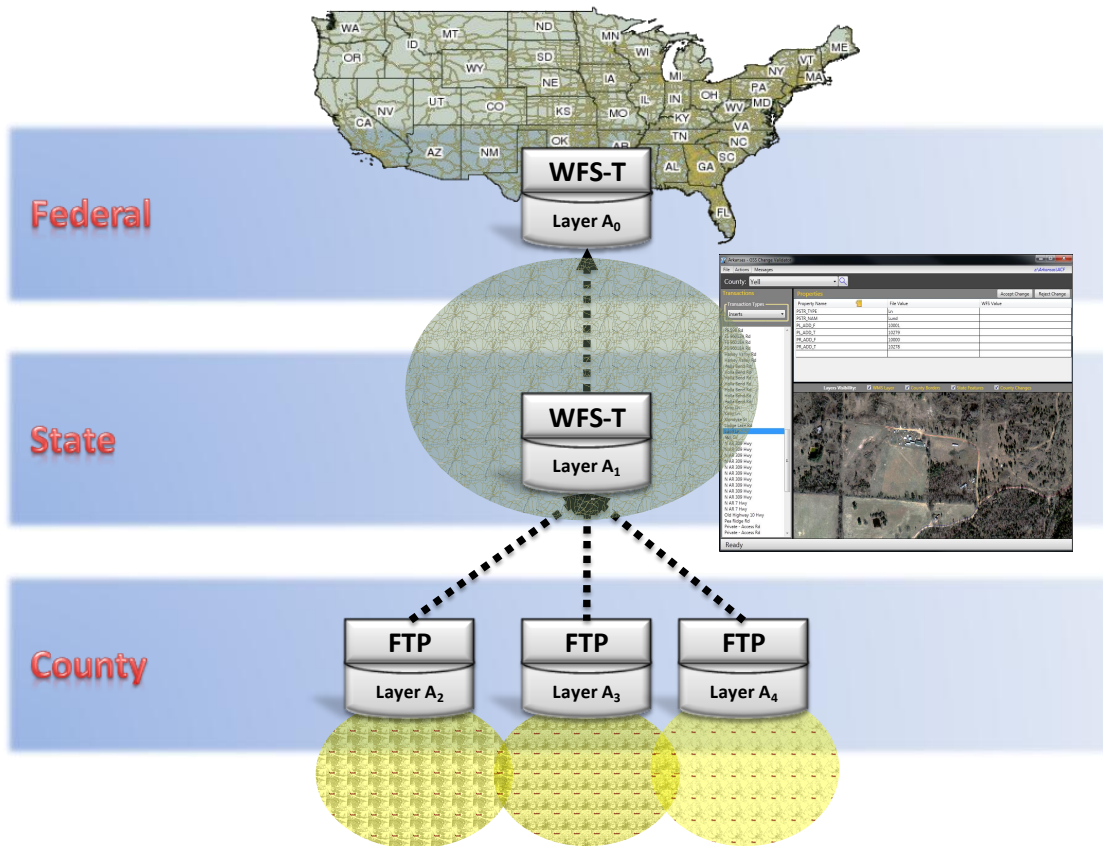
WA
MT
ND
MN
ME
OR
ID
SD
WI
VT
WY
NY
MA
MI
NE
IA
PA
NV
UT
CO
IL
IN
OH
MD
CA
KS
MO
WV
KY
VA
AZ
NM
OK
AR
TN
NC
SC
AL
GA
FL

Federal
WFS-T
Layer $A_0$

State
WFS-T
Layer $A_1$

County
FTP
Layer $A_2$
FTP
Layer $A_3$
FTP
Layer $A_4$

Arkansas - GIS Change Validator
File Actions Messages
County: Yell
Transactions
Transaction Types
Inserts
Properties
Accept Change
Reject Change
| Property Name | File Value | WFS Value |
|---|---|---|
| PLTR_TYPE | Ln | |
| PLTR_NAM | Sued | |
| FL_ADD_F | 10001 | |
| FL_ADD_T | 10279 | |
| FR_ADD_F | 10000 | |
| FR_ADD_T | 10278 | |
Layer Visibility
N AR 309 Hwy
N AR 309 Hwy
N AR 309 Hwy
N AR 309 Hwy
N AR 309 Hwy
N AR 309 Hwy
N AR 309 Hwy
N AR 7 Hwy
N AR 7 Hwy
Old Highway 10 Hwy
Pea Ridge Rd
Private - Access Rd
Private - Access Rd
Ready